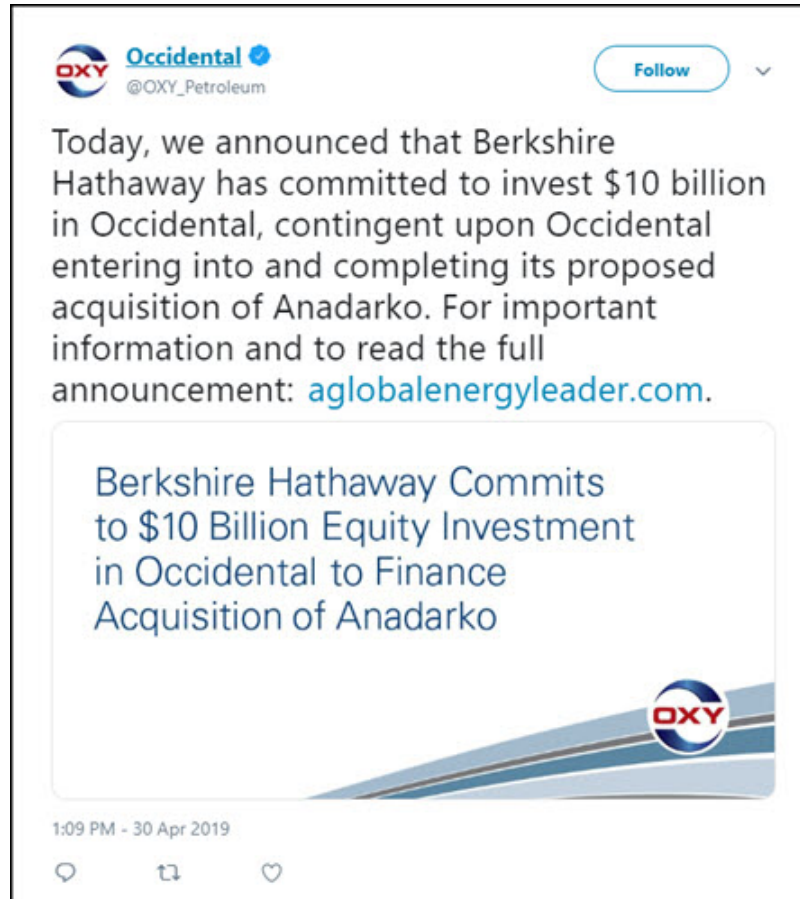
OXY

Occidental
@OXY_Petroleum

Follow

Today, we announced that Berkshire Hathaway has committed to invest $10 billion in Occidental, contingent upon Occidental entering into and completing its proposed acquisition of Anadarko. For important information and to read the full announcement: aglobalenergyleader.com.

Berkshire Hathaway Commits to $10 Billion Equity Investment in Occidental to Finance Acquisition of Anadarko

OXY

1:09 PM - 30 Apr 2019